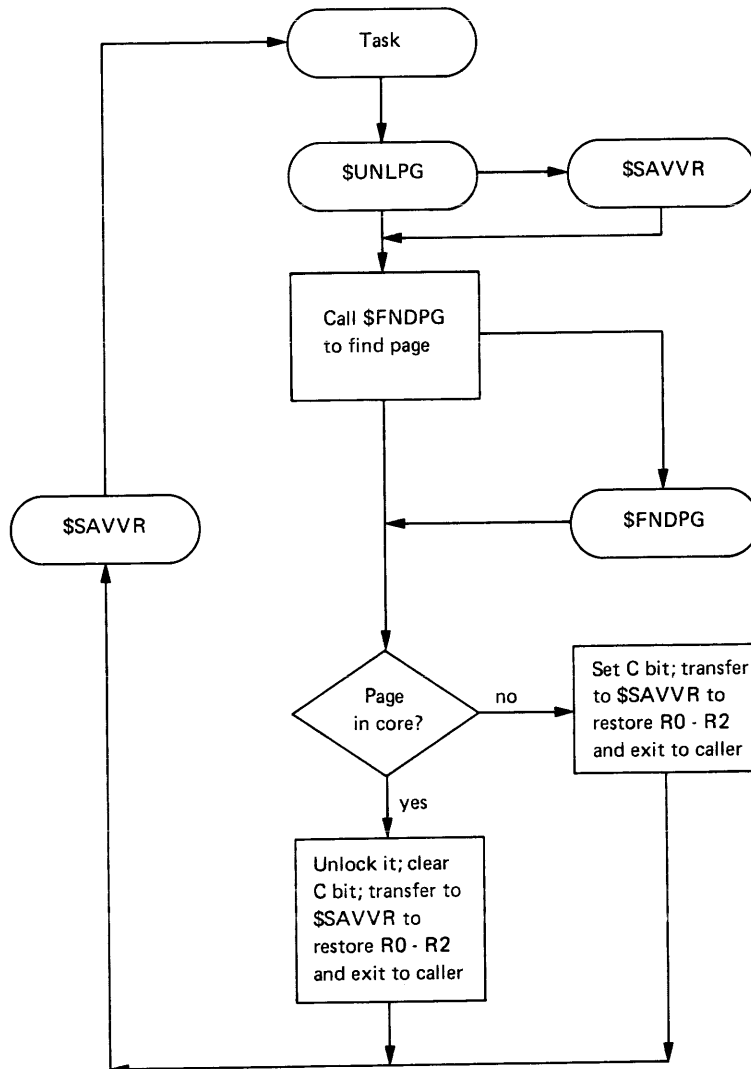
Task

$UNLPG

$SAVVR

Call $FNDPG to find page

$SAVVR

$FNDPG

Page in core?

no

Set C bit; transfer to $SAVVR to restore R0 - R2 and exit to caller

yes

Unlock it; clear C bit; transfer to $SAVVR to restore R0 - R2 and exit to caller